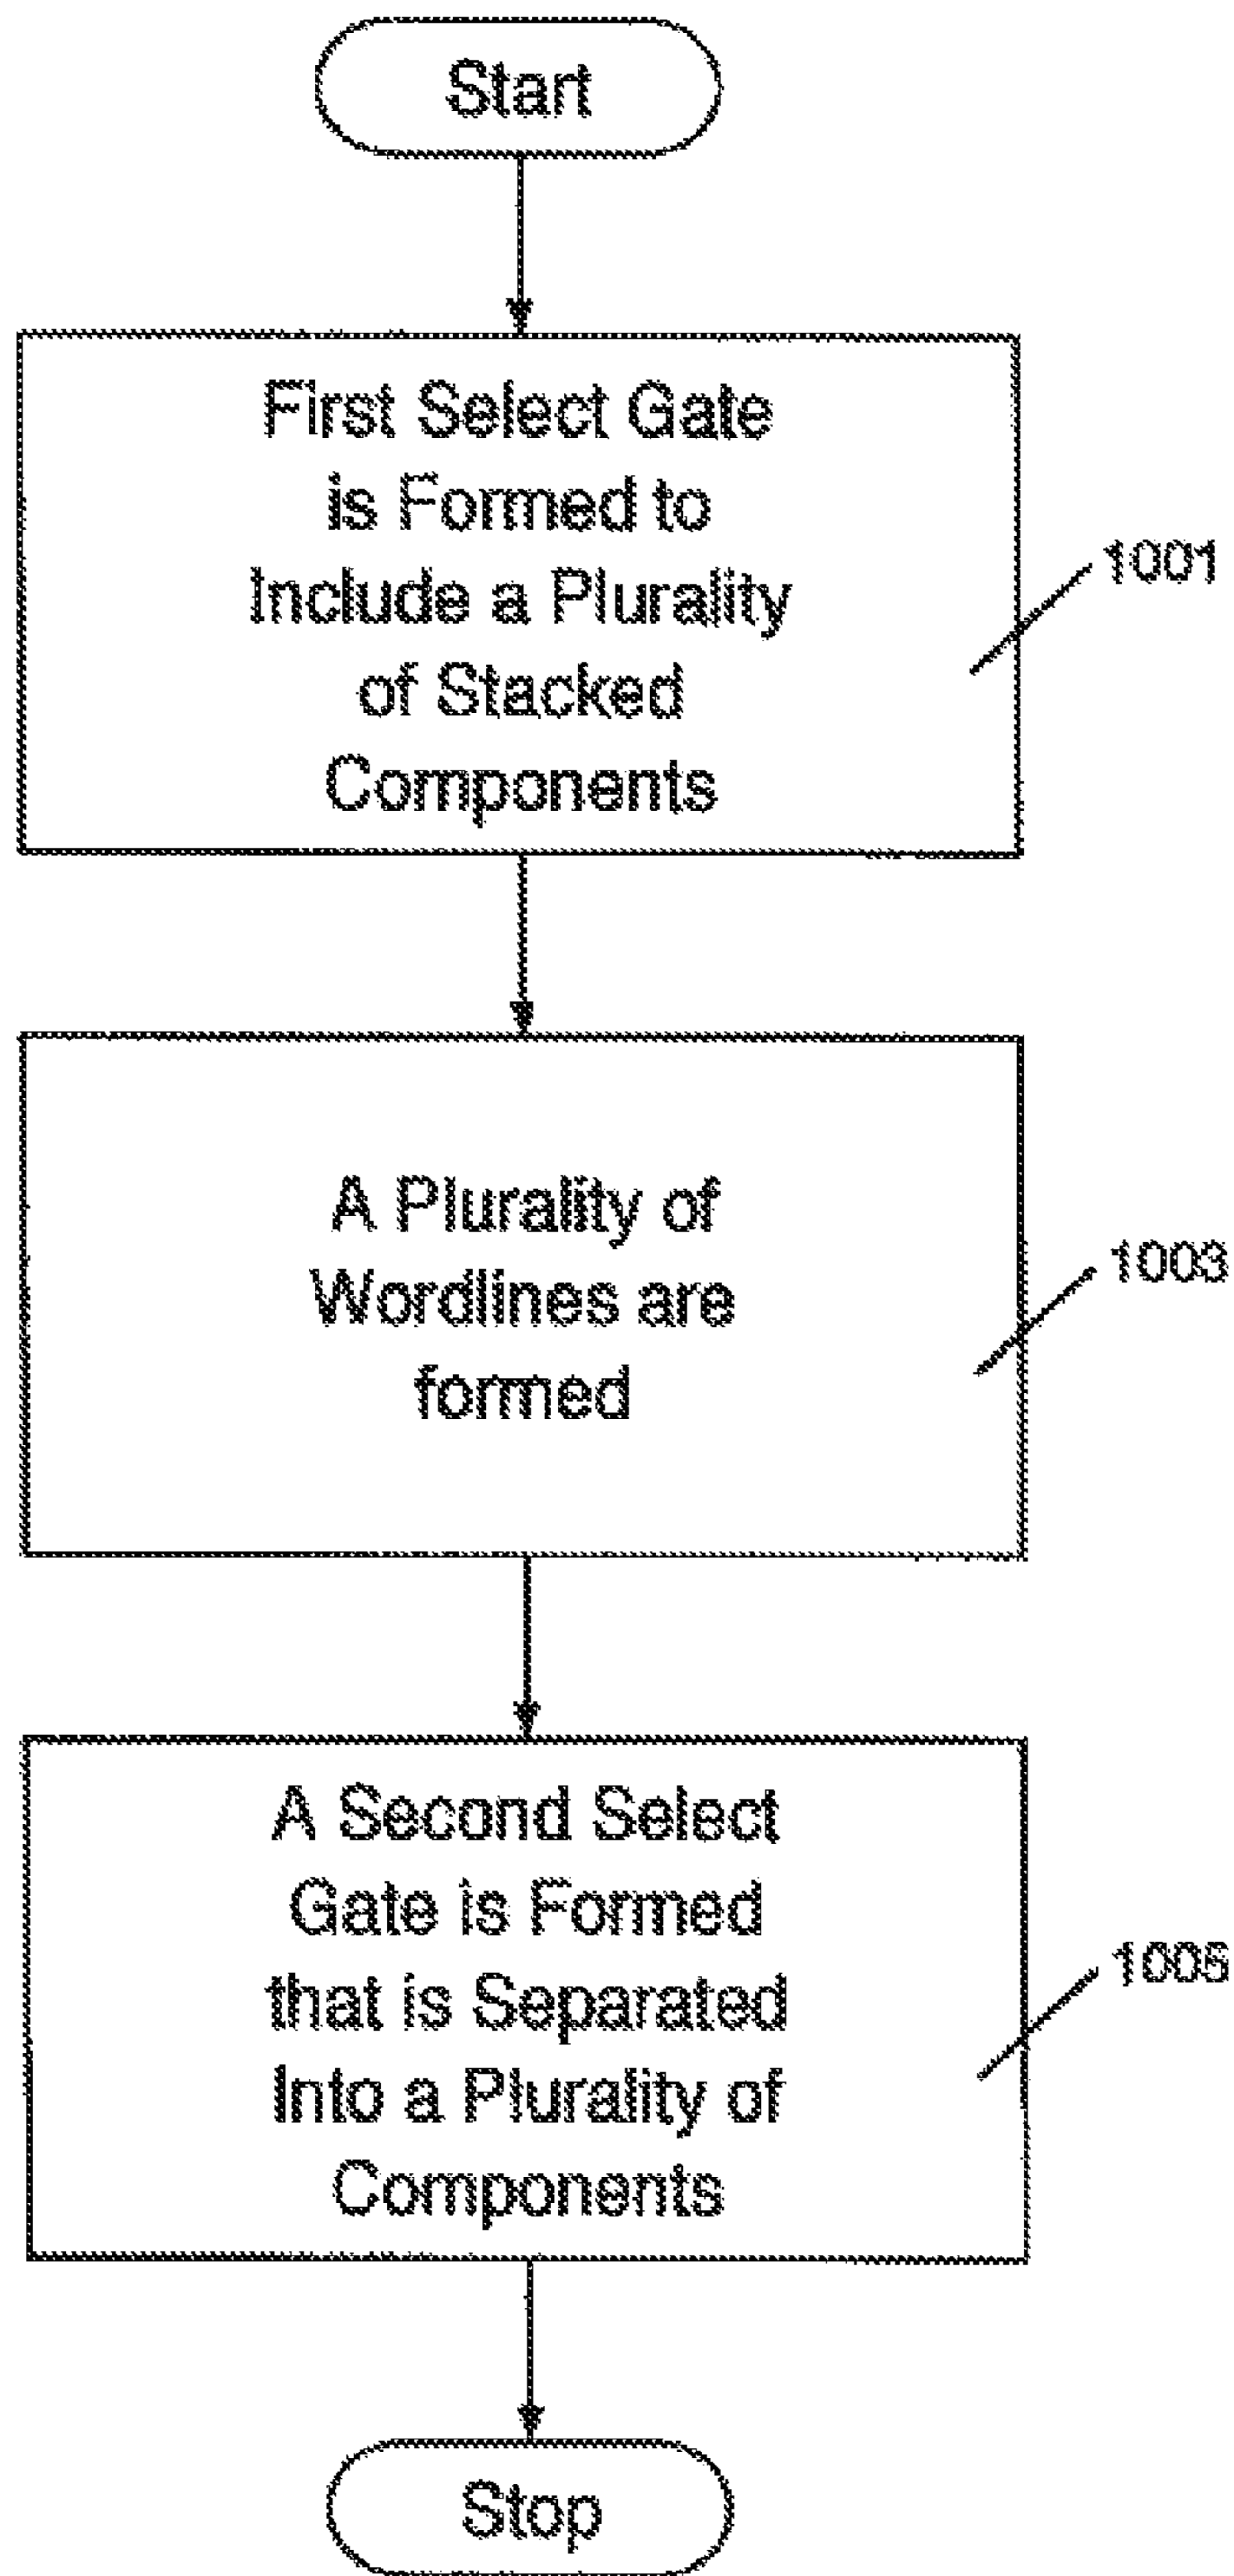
Start

First Select Gate is Formed to Include a Plurality of Stacked Components

1001

A Plurality of Wordlines are formed

1003

A Second Select Gate is Formed that is Separated Into a Plurality of Components

1005

Stop